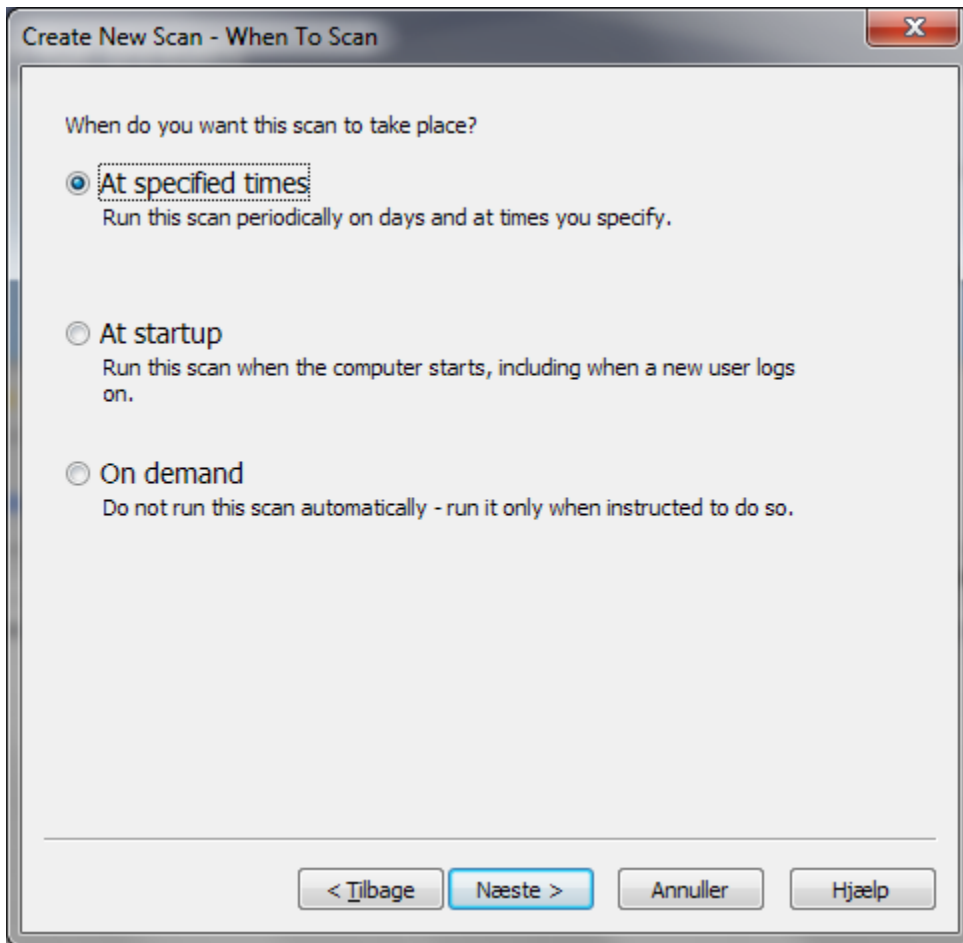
Create New Scan - When To Scan

When do you want this scan to take place?

At specified times
Run this scan periodically on days and at times you specify.

At startup
Run this scan when the computer starts, including when a new user logs on.

On demand
Do not run this scan automatically - run it only when instructed to do so.

< Tilbage | Næste > | Annuller | Hjælp